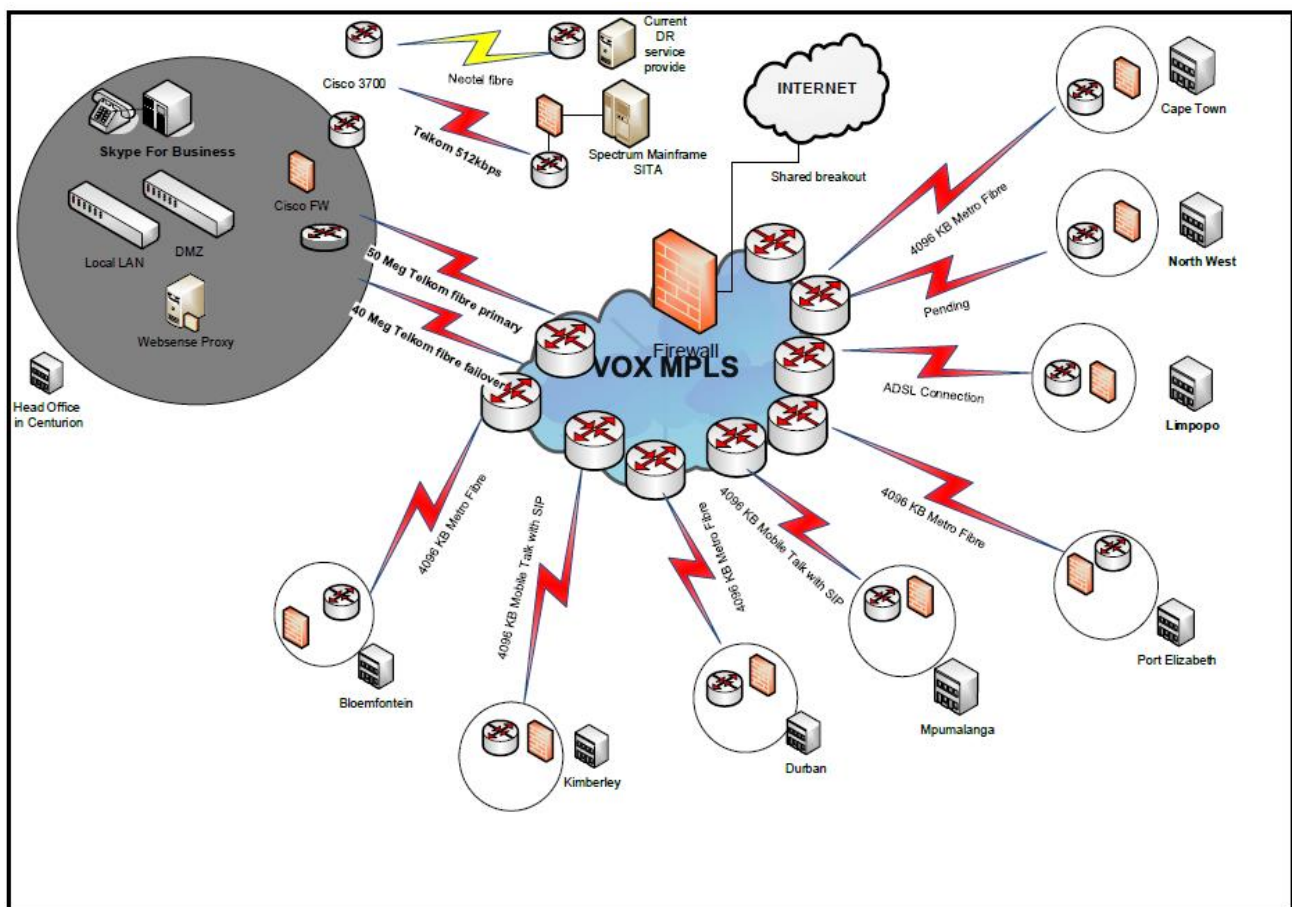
Current DR service provide

Neotel fibre

Cisco 3700

Telkom 512kbps

Spectrum Mainframe SITA

INTERNET

Shared breakout

Skype For Business

Local LAN

DMZ

Cisco FW

Websense Proxy

Head Office in Centurion

50 Meg Telkom fibre primary

40 Meg Telkom fibre failover

Firewall

VOX MPLS

Cape Town

4096 KB Metro Fibre

North West

Pending

ADSL Connection

Limpopo

4096 KB Metro Fibre

Port Elizabeth

4096 KB Mobile Talk with SIP

Mpumalanga

4096 KB Metro Fibre

Durban

4096 KB Mobile Talk with SIP

Kimberley

4096 KB Metro Fibre

Bloemfontein